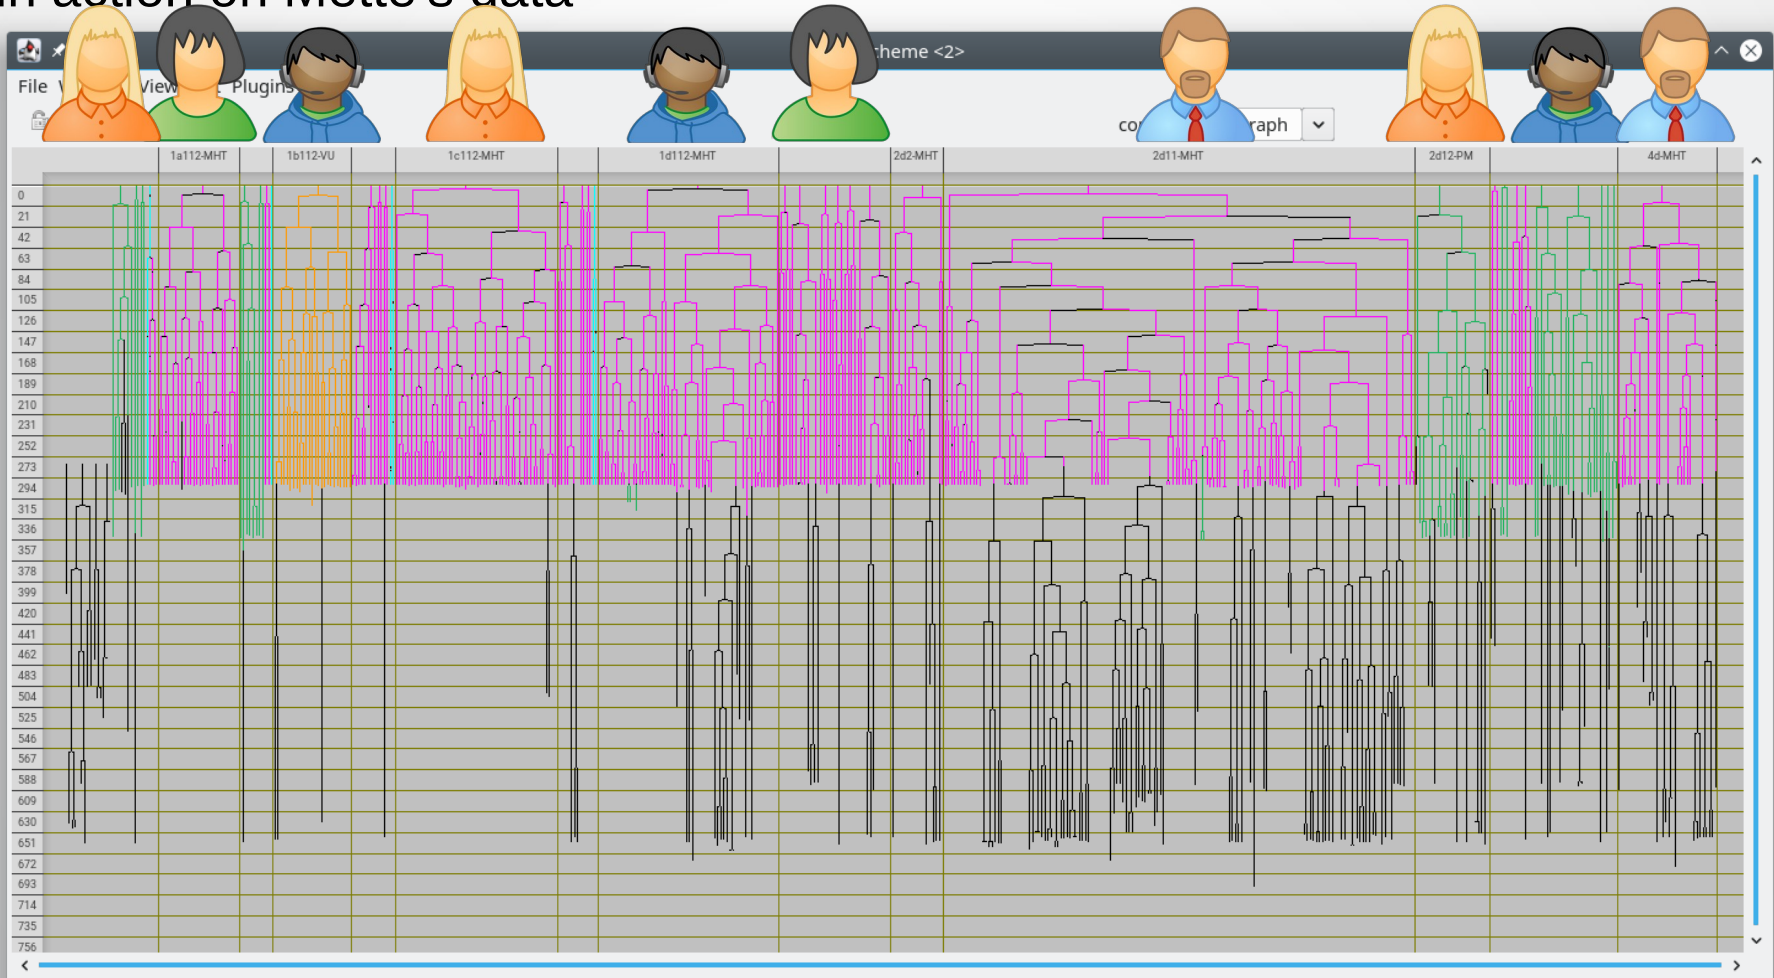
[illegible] action on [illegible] data

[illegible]heme <2>

File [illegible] View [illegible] Plugins

co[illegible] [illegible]raph

1a112-MHT 1b112-VU 1c112-MHT 1d112-MHT 2d2-MHT 2d11-MHT 2d12-PM 4d-MHT

0
21
42
63
84
105
126
147
168
189
210
231
252
273
294
315
336
357
378
399
420
441
462
483
504
525
546
567
588
609
630
651
672
693
714
735
756